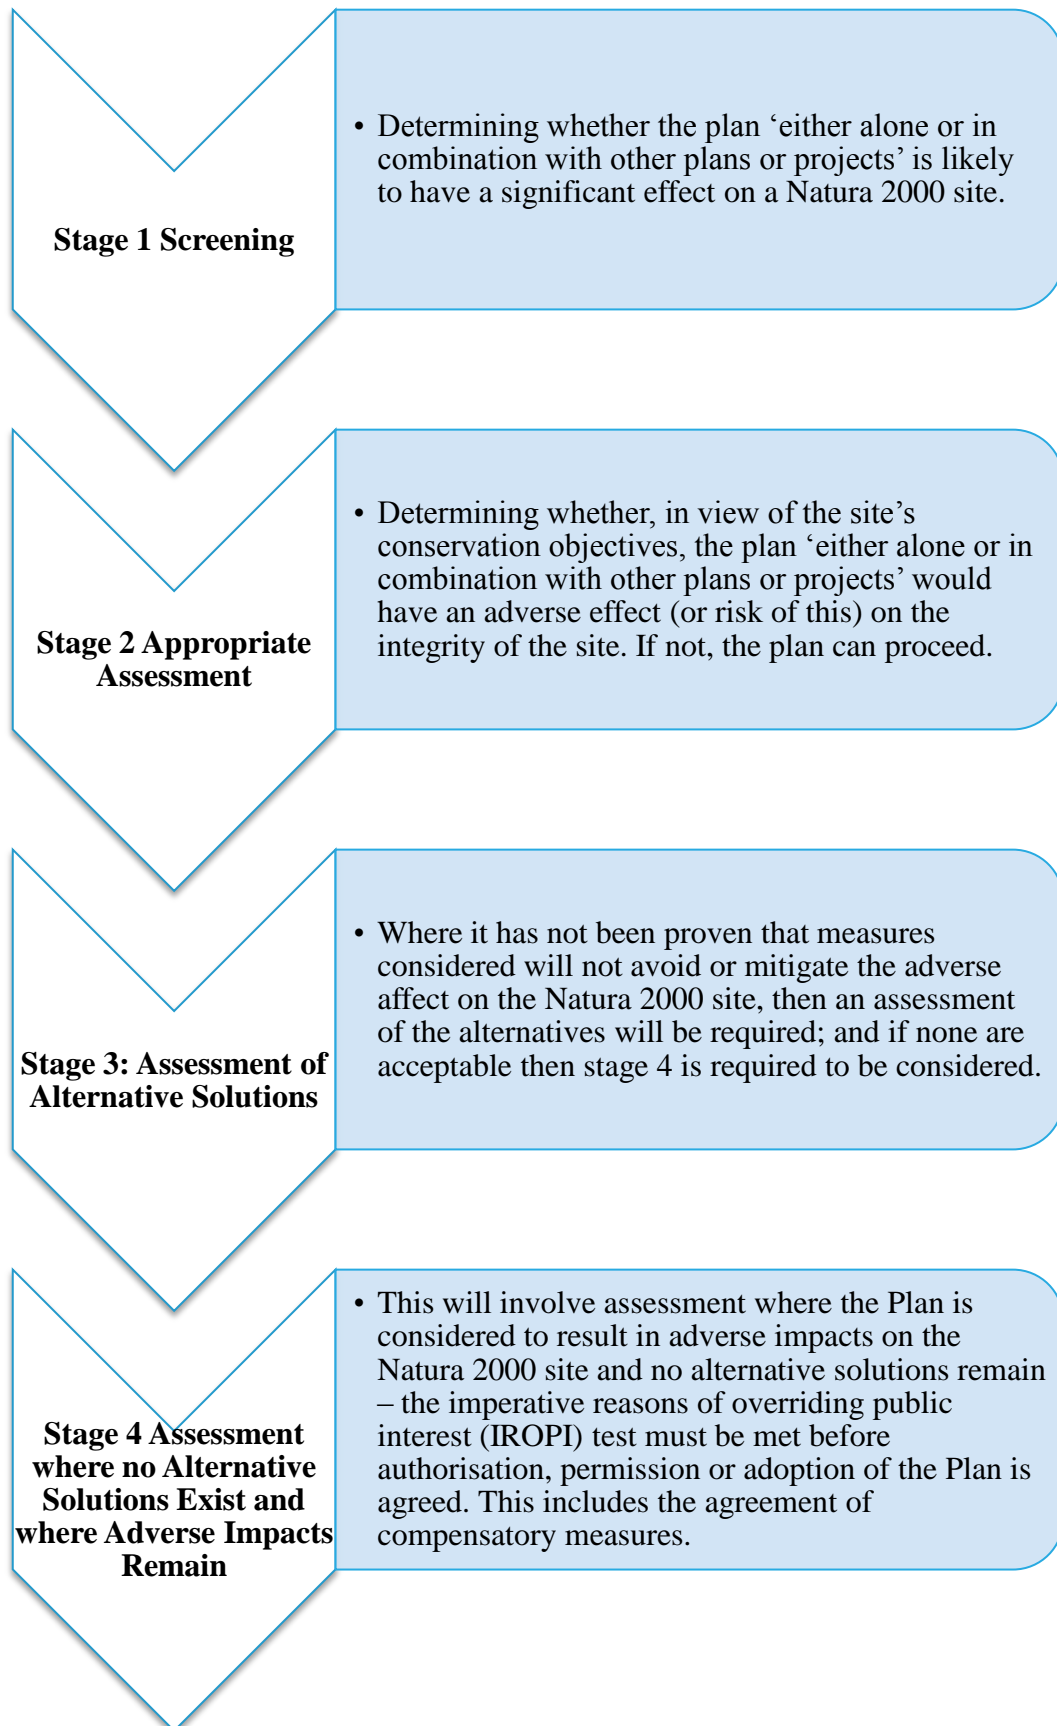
Stage 1 Screening

• Determining whether the plan 'either alone or in combination with other plans or projects' is likely to have a significant effect on a Natura 2000 site.

Stage 2 Appropriate Assessment

• Determining whether, in view of the site's conservation objectives, the plan 'either alone or in combination with other plans or projects' would have an adverse effect (or risk of this) on the integrity of the site. If not, the plan can proceed.

Stage 3: Assessment of Alternative Solutions

• Where it has not been proven that measures considered will not avoid or mitigate the adverse affect on the Natura 2000 site, then an assessment of the alternatives will be required; and if none are acceptable then stage 4 is required to be considered.

Stage 4 Assessment where no Alternative Solutions Exist and where Adverse Impacts Remain

• This will involve assessment where the Plan is considered to result in adverse impacts on the Natura 2000 site and no alternative solutions remain – the imperative reasons of overriding public interest (IROPI) test must be met before authorisation, permission or adoption of the Plan is agreed. This includes the agreement of compensatory measures.